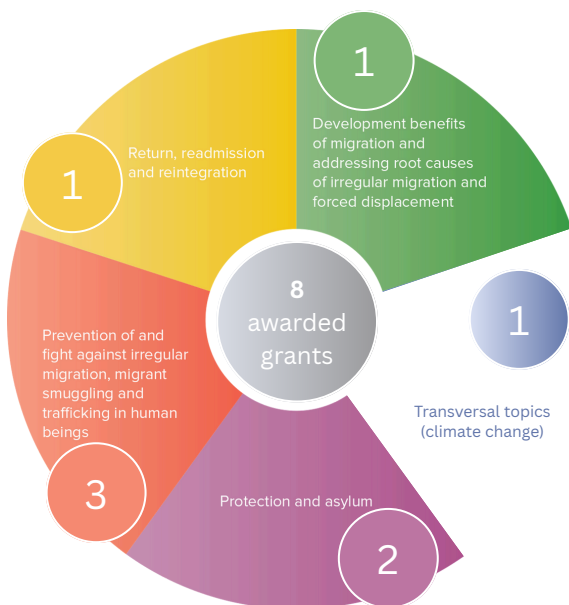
1

Development benefits of migration and addressing root causes of irregular migration and forced displacement

1

Return, readmission and reintegration

8
awarded grants

1

Transversal topics (climate change)

Prevention of and fight against irregular migration, migrant smuggling and trafficking in human beings

3

Protection and asylum

2